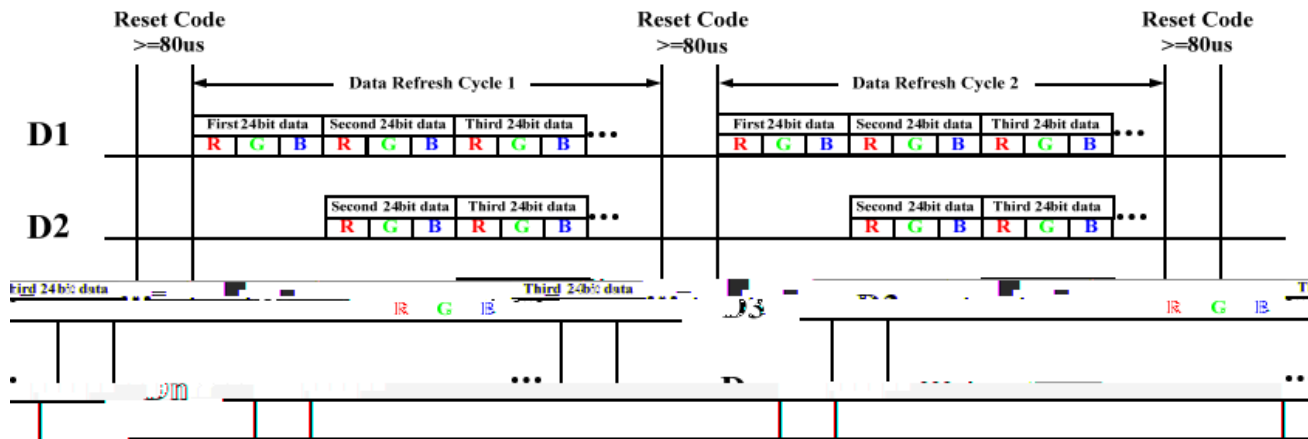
Reset Code >=80us

Reset Code >=80us

Reset Code >=80us

Data Refresh Cycle 1

Data Refresh Cycle 2

D1

| First 24bit data | | | Second 24bit data | | | Third 24bit data | | |
|---|---|---|---|---|---|---|---|---|
| R | G | B | R | G | B | R | G | B |

...

| First 24bit data | | | Second 24bit data | | | Third 24bit data | | |
|---|---|---|---|---|---|---|---|---|
| R | G | B | R | G | B | R | G | B |

...

D2

| Second 24bit data | | | Third 24bit data | | |
|---|---|---|---|---|---|
| R | G | B | R | G | B |

...

| Second 24bit data | | | Third 24bit data | | |
|---|---|---|---|---|---|
| R | G | B | R | G | B |

...

Fird 24bit data

Third 24bit data

R G B

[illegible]

R G B

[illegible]

...

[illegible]